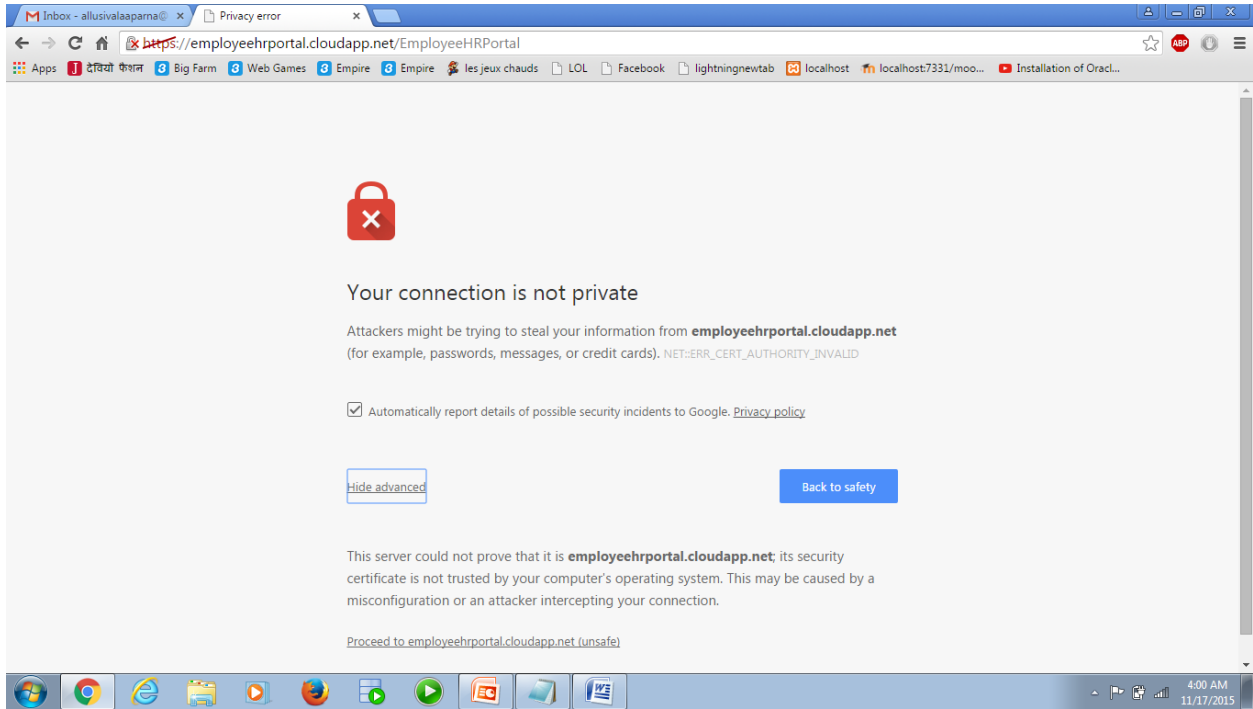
Inbox - allusivalaaparna@ ×
Privacy error ×

https://employeehrportal.cloudapp.net/EmployeeHRPortal

ABP

Apps | देवियों फैशन | Big Farm | Web Games | Empire | Empire | les jeux chauds | LOL | Facebook | lightningnewtab | localhost | localhost:7331/moo... | Installation of Oracl...

Your connection is not private

Attackers might be trying to steal your information from **employeehrportal.cloudapp.net** (for example, passwords, messages, or credit cards). NET::ERR_CERT_AUTHORITY_INVALID

Automatically report details of possible security incidents to Google. Privacy policy

Hide advanced

Back to safety

This server could not prove that it is **employeehrportal.cloudapp.net**; its security certificate is not trusted by your computer's operating system. This may be caused by a misconfiguration or an attacker intercepting your connection.

Proceed to employeehrportal.cloudapp.net (unsafe)

4:00 AM
11/17/2015